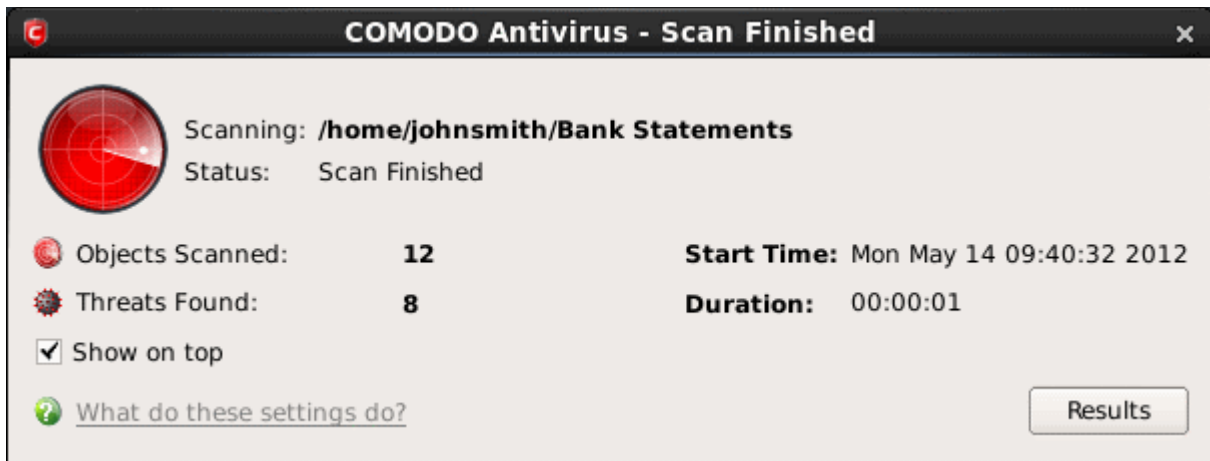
COMODO Antivirus - Scan Finished

Scanning: **/home/johnsmith/Bank Statements**
Status: Scan Finished

Objects Scanned: **12**
Threats Found: **8**

**Start Time:** Mon May 14 09:40:32 2012
**Duration:** 00:00:01

Show on top

What do these settings do?

Results